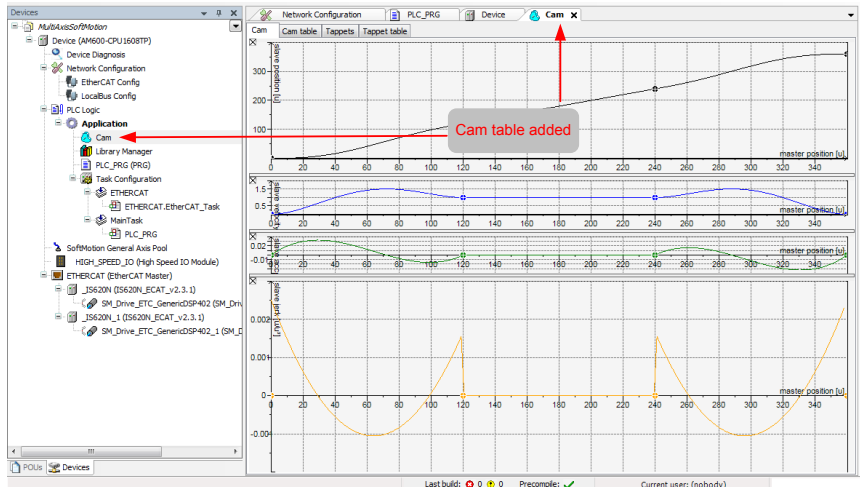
Devices

MultiAxisSoftMotion
Device (AM600-CPU1608TP)
Device Diagnosis
Network Configuration
EtherCAT Config
LocalBus Config
PLC Logic
Application
Cam
Library Manager
PLC_PRG (PRG)
Task Configuration
ETHERCAT
ETHERCAT.EtherCAT_Task
MainTask
PLC_PRG
SoftMotion General Axis Pool
HIGH_SPEED_IO (High Speed IO Module)
ETHERCAT (EtherCAT Master)
_IS620N (IS620N_ECAT_v2.3.1)
SM_Drive_ETC_GenericDSP402 (SM_Driv
_IS620N_1 (IS620N_ECAT_v2.3.1)
SM_Drive_ETC_GenericDSP402_1 (SM_D

POUs Devices

Network Configuration PLC_PRG Device Cam

Cam Cam table Tappets Tappet table

Cam table added

slave position [u]
300
200
100
0 20 40 60 80 100 120 140 160 180 200 220 240 260 280 300 320 340
master position [u]

1.5
0.5
master position [u]

0.02
-0.01
master position [u]

slave jerk [u/u³]
0.002
0.001
0 20 40 60 80 100 120 140 160 180 200 220 240 260 280 300 320 340
master position [u]
-0.001

Last build: 0 0 Precompile: Current user: (nobody)